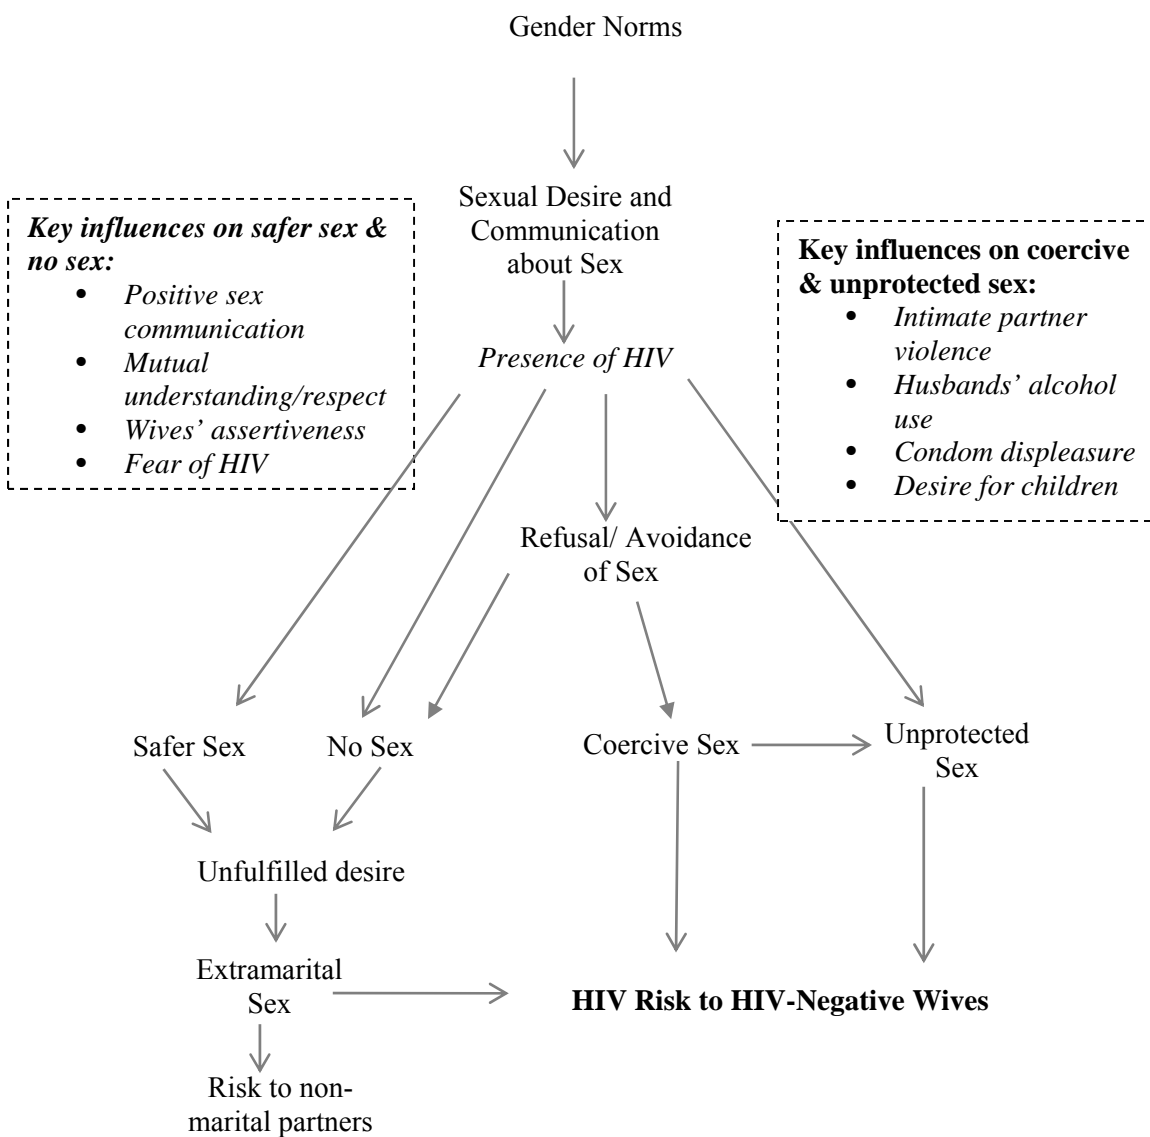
Gender Norms

Sexual Desire and Communication about Sex

Key influences on safer sex & no sex:
- Positive sex communication
- Mutual understanding/respect
- Wives' assertiveness
- Fear of HIV

Key influences on coercive & unprotected sex:
- Intimate partner violence
- Husbands' alcohol use
- Condom displeasure
- Desire for children

Presence of HIV

Refusal/ Avoidance of Sex

Safer Sex

No Sex

Coercive Sex

Unprotected Sex

Unfulfilled desire

Extramarital Sex

HIV Risk to HIV-Negative Wives

Risk to non-marital partners